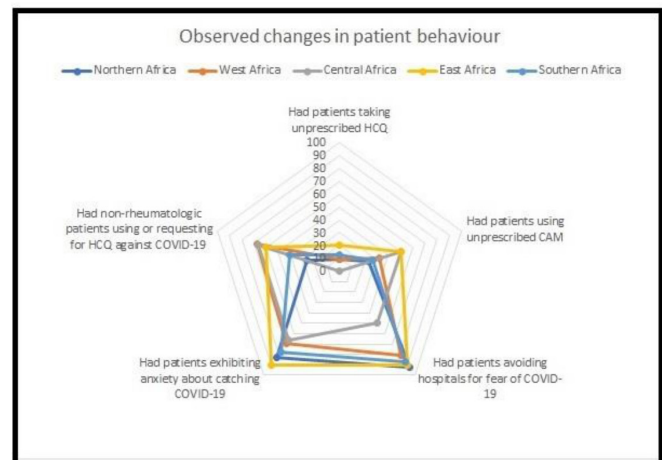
Observed changes in patient behaviour

Northern Africa
West Africa
Central Africa
East Africa
Southern Africa

Had patients taking unprescribed HCQ

100
90
80
70
60
50
40
30
20
10
0

Had patients using unprescribed CAM

Had patients avoiding hospitals for fear of COVID-19

Had patients exhibiting anxiety about catching COVID-19

Had non-rheumatologic patients using or requesting for HCQ against COVID-19